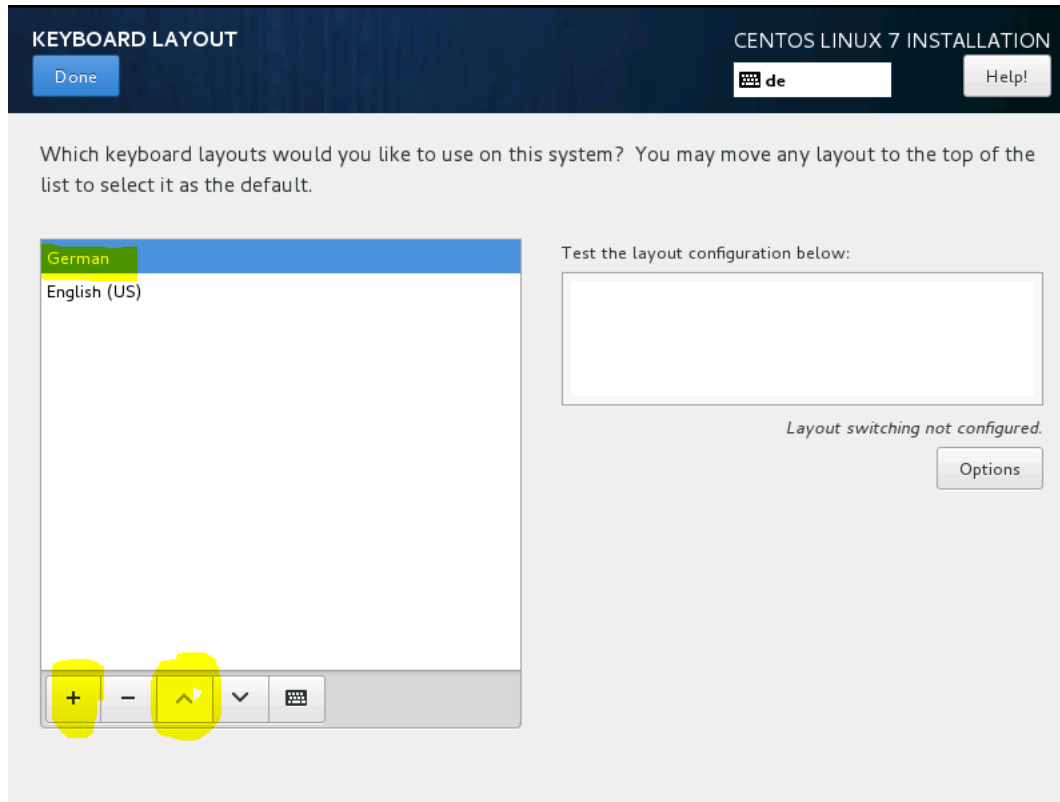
KEYBOARD LAYOUT

Done

CENTOS LINUX 7 INSTALLATION

de

Help!

Which keyboard layouts would you like to use on this system? You may move any layout to the top of the list to select it as the default.

German

English (US)

+ −

Test the layout configuration below:

*Layout switching not configured.*

Options